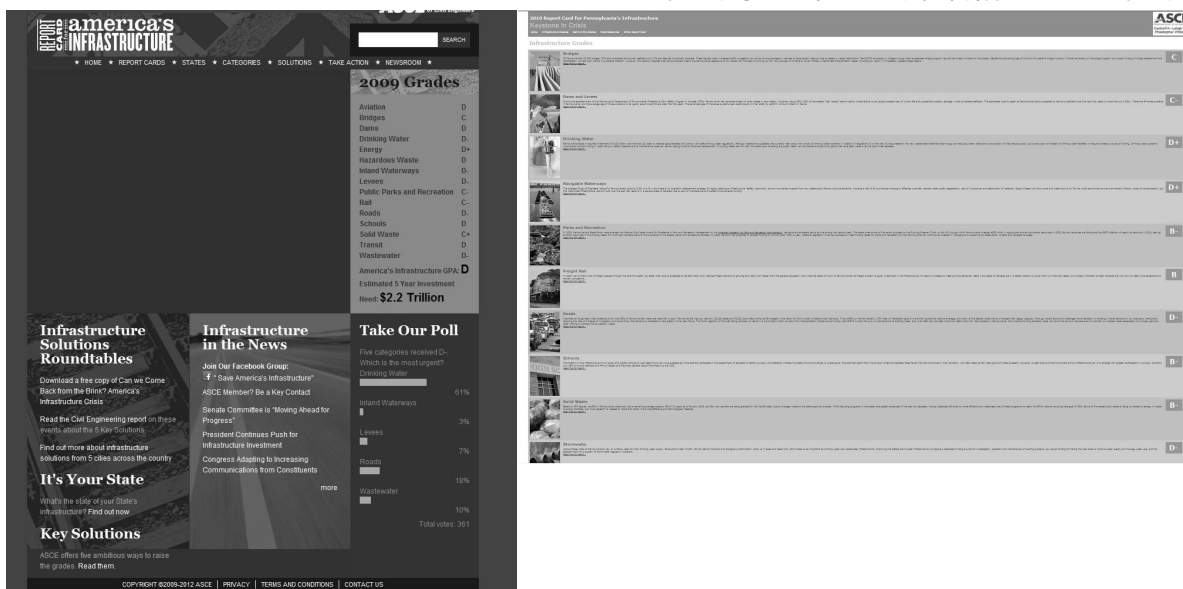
REPORT CARD america's INFRASTRUCTURE

SEARCH

★ HOME ★ REPORT CARDS ★ STATES ★ CATEGORIES ★ SOLUTIONS ★ TAKE ACTION ★ NEWSROOM ★

2009 Grades

| | |
|---|---|
| Aviation | D |
| Bridges | C |
| Dams | D |
| Drinking Water | D- |
| Energy | D+ |
| Hazardous Waste | D |
| Inland Waterways | D- |
| Levees | D- |
| Public Parks and Recreation | C- |
| Rail | C- |
| Roads | D- |
| Schools | D |
| Solid Waste | C+ |
| Transit | D |
| Wastewater | D- |

America's Infrastructure GPA: D

Estimated 5 Year Investment Need: $2.2 Trillion

Infrastructure Solutions Roundtables

Download a free copy of Can we Come Back from the Brink? America's Infrastructure Crisis

Read the Civil Engineering report on these events about the 5 Key Solutions

Find out more about infrastructure solutions from 5 cities across the country

It's Your State

What's the state of your State's infrastructure? Find out now

Key Solutions

ASCE offers five ambitious ways to raise the grades. Read them.

Infrastructure in the News

Join Our Facebook Group:
" Save America's Infrastructure"

ASCE Member? Be a Key Contact

Senate Committee is "Moving Ahead for Progress"

President Continues Push for Infrastructure Investment

Congress Adapting to Increasing Communications from Constituents

more

Take Our Poll

Five categories received D-. Which is the most urgent?

Drinking Water
61%

Inland Waterways
3%

Levees
7%

Roads
18%

Wastewater
10%

Total votes: 361

COPYRIGHT ©2009-2012 ASCE | PRIVACY | TERMS AND CONDITIONS | CONTACT US

2010 Report Card for Pennsylvania's Infrastructure
Keystone in Crisis

ASCE

Infrastructure Grades

Bridges C
Dams and Levees C-
Drinking Water D+
Navigable Waterways D+
Parks and Recreation B-
Freight Rail B
Roads D-
Schools B-
Solid Waste B-
Stormwater D-

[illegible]